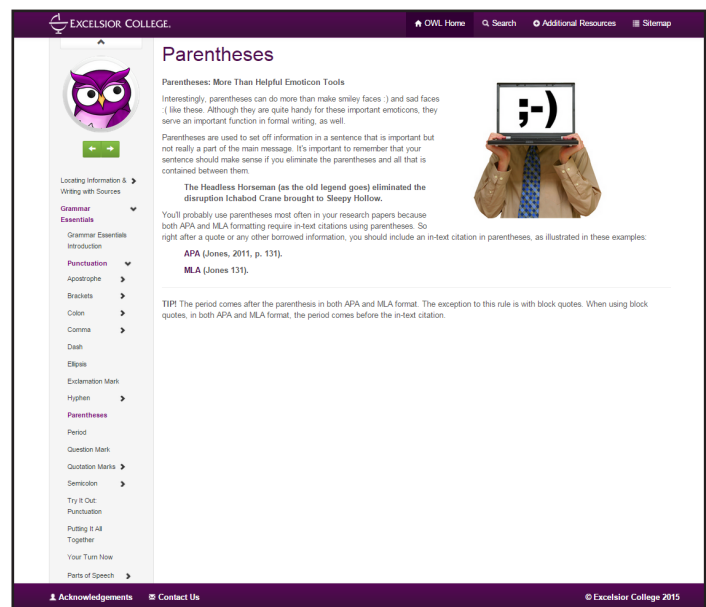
EXCELSIOR COLLEGE.

OWL Home Search Additional Resources Sitemap

Locating Information & Writing with Sources

Grammar Essentials

Grammar Essentials Introduction

Punctuation

Apostrophe

Brackets

Colon

Comma

Dash

Ellipsis

Exclamation Mark

Hyphen

Parentheses

Period

Question Mark

Quotation Marks

Semicolon

Try It Out: Punctuation

Putting It All Together

Your Turn Now

Parts of Speech

Parentheses

Parentheses: More Than Helpful Emoticon Tools

Interestingly, parentheses can do more than make smiley faces :) and sad faces :( like these. Although they are quite handy for these important emoticons, they serve an important function in formal writing, as well.

Parentheses are used to set off information in a sentence that is important but not really a part of the main message. It's important to remember that your sentence should make sense if you eliminate the parentheses and all that is contained between them.

The Headless Horseman (as the old legend goes) eliminated the disruption Ichabod Crane brought to Sleepy Hollow.

You'll probably use parentheses most often in your research papers because both APA and MLA formatting require in-text citations using parentheses. So right after a quote or any other borrowed information, you should include an in-text citation in parentheses, as illustrated in these examples:

APA (Jones, 2011, p. 131).

MLA (Jones 131).

;-)

TIP! The period comes after the parenthesis in both APA and MLA format. The exception to this rule is with block quotes. When using block quotes, in both APA and MLA format, the period comes before the in-text citation.

Acknowledgements Contact Us © Excelsior College 2015